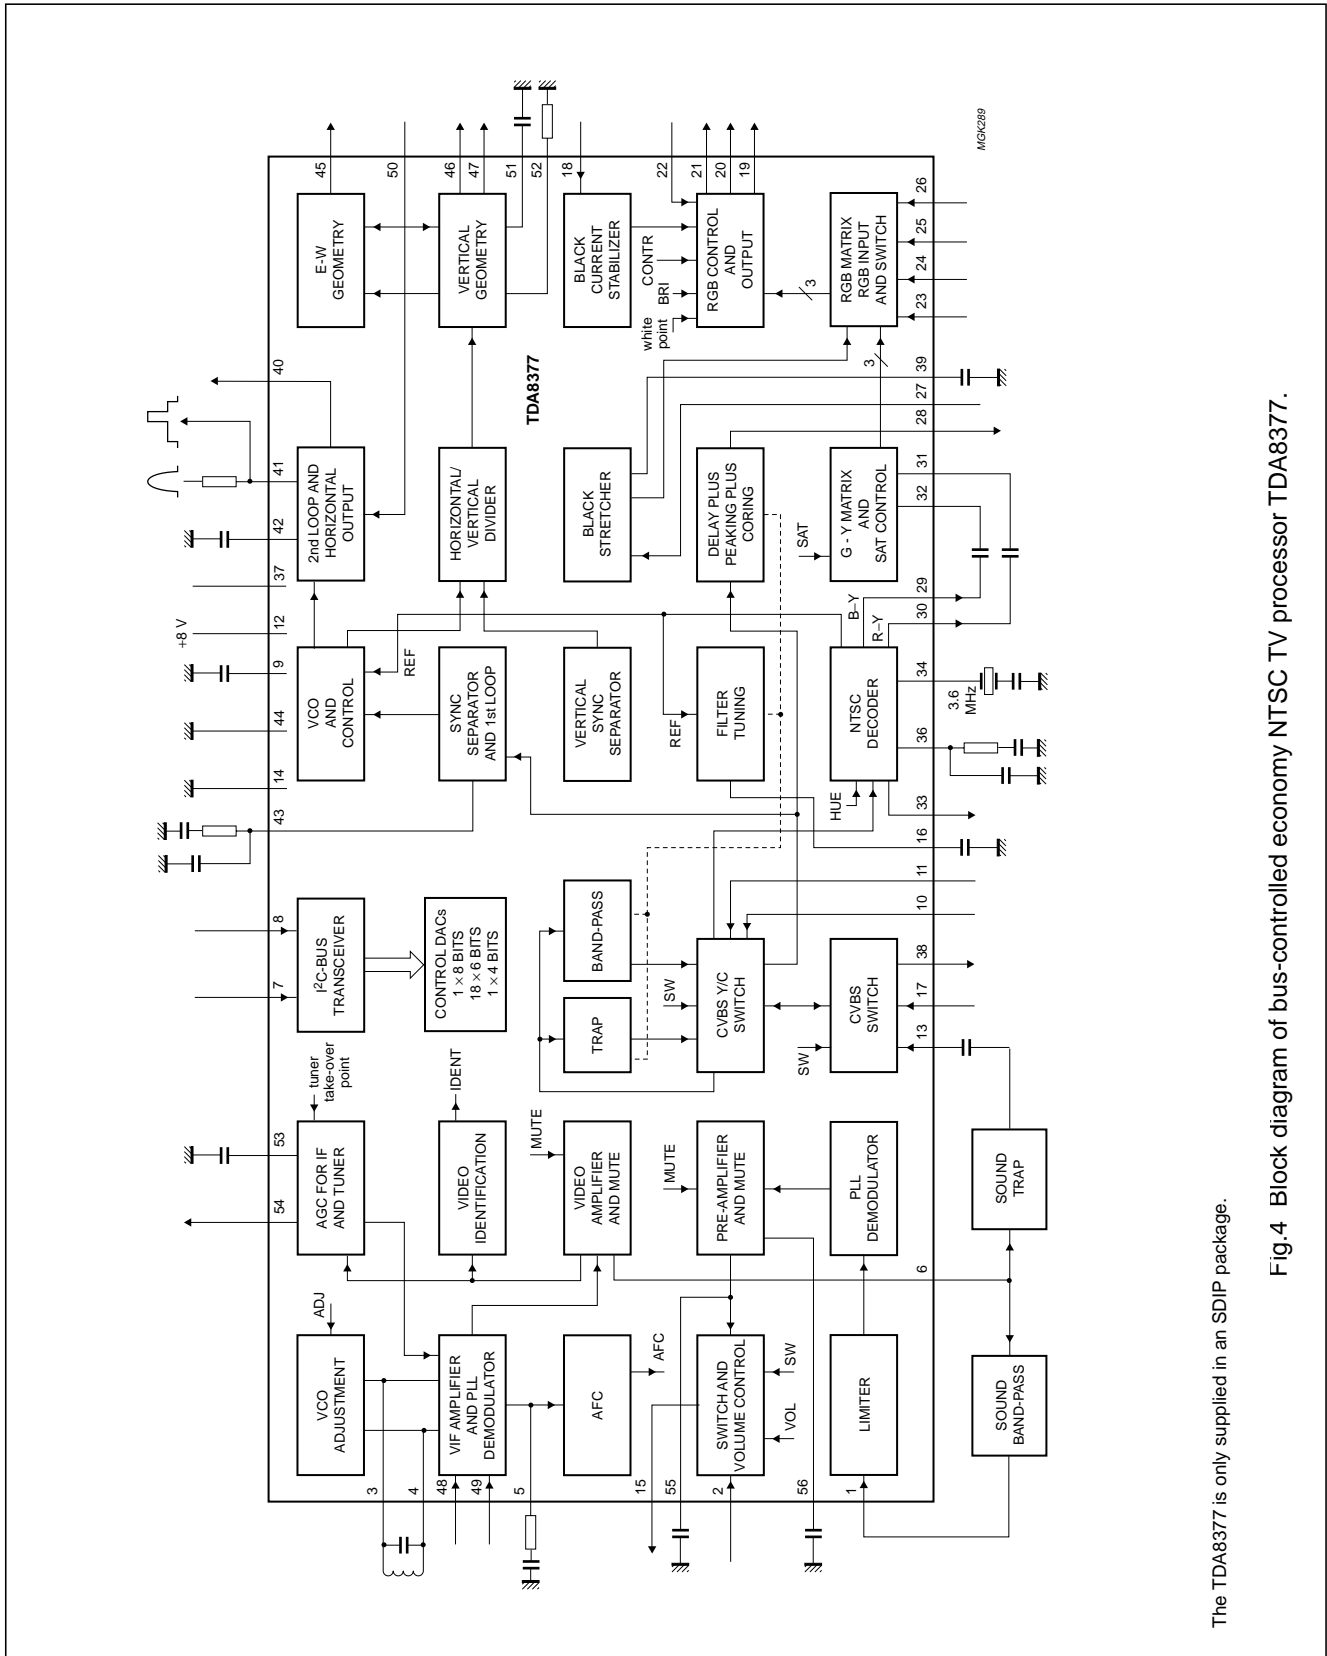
MGK289

TDA8377

E-W GEOMETRY

VERTICAL GEOMETRY

BLACK CURRENT STABILIZER

RGB CONTROL AND OUTPUT

RGB MATRIX RGB INPUT AND SWITCH

2nd LOOP AND HORIZONTAL OUTPUT

HORIZONTAL/ VERTICAL DIVIDER

BLACK STRETCHER

DELAY PLUS PEAKING PLUS CORING

G - Y MATRIX AND SAT CONTROL

VCO AND CONTROL

SYNC SEPARATOR AND 1st LOOP

VERTICAL SYNC SEPARATOR

FILTER TUNING

NTSC DECODER

I$^2$C-BUS TRANSCEIVER

CONTROL DACs $1 \times 8$ BITS $18 \times 6$ BITS $1 \times 4$ BITS

BAND-PASS

TRAP

CVBS Y/C SWITCH

CVBS SWITCH

AGC FOR IF AND TUNER

VIDEO IDENTIFICATION

VIDEO AMPLIFIER AND MUTE

PRE-AMPLIFIER AND MUTE

PLL DEMODULATOR

SOUND TRAP

VCO ADJUSTMENT

VIF AMPLIFIER AND PLL DEMODULATOR

AFC

SWITCH AND VOLUME CONTROL

LIMITER

SOUND BAND-PASS

45 50 46 47 51 52 18 22 21 20 19 26 25 24 23 40 41 42 37 12 9 44 14 43 39 27 28 31 32 29 30 34 36 33 16 11 10 38 17 13 8 7 53 54 6 3 4 48 49 5 15 55 2 56 1

+8 V REF REF CONTR BRI white point 3 3 SAT B-Y R-Y 3.6 MHz HUE SW SW SW tuner take-over point IDENT MUTE MUTE ADJ AFC VOL SW

The TDA8377 is only supplied in an SDIP package.

Fig.4 Block diagram of bus-controlled economy NTSC TV processor TDA8377.